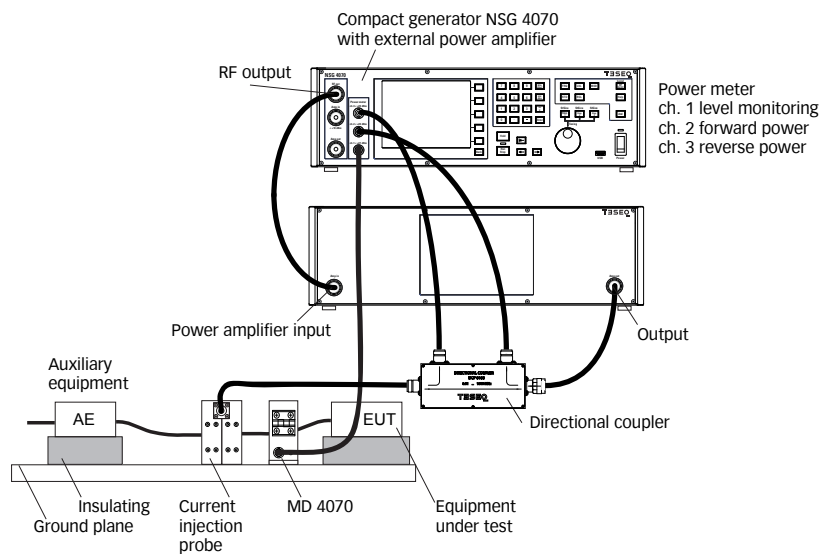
Compact generator NSG 4070
with external power amplifier

RF output

NSG 4070

TESEQ

Power meter
ch. 1 level monitoring
ch. 2 forward power
ch. 3 reverse power

TESEQ

Power amplifier input

Output

Auxiliary
equipment

AE

EUT

TESEQ

Directional coupler

Insulating

Ground plane

Current
injection
probe

MD 4070

Equipment
under test